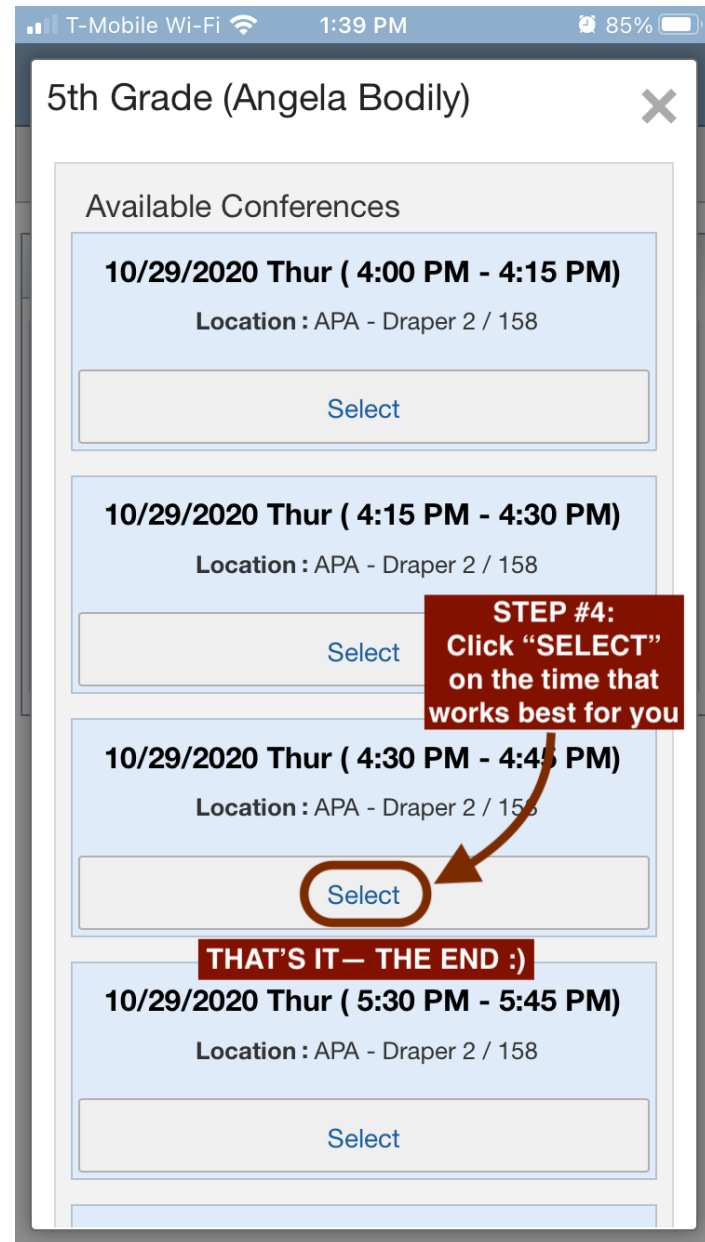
T-Mobile Wi-Fi 1:39 PM 85%

5th Grade (Angela Bodily)

×

Available Conferences

10/29/2020 Thur ( 4:00 PM - 4:15 PM)

Location : APA - Draper 2 / 158

Select

10/29/2020 Thur ( 4:15 PM - 4:30 PM)

Location : APA - Draper 2 / 158

Select

STEP #4: Click "SELECT" on the time that works best for you

10/29/2020 Thur ( 4:30 PM - 4:45 PM)

Location : APA - Draper 2 / 158

Select

THAT'S IT— THE END :)

10/29/2020 Thur ( 5:30 PM - 5:45 PM)

Location : APA - Draper 2 / 158

Select